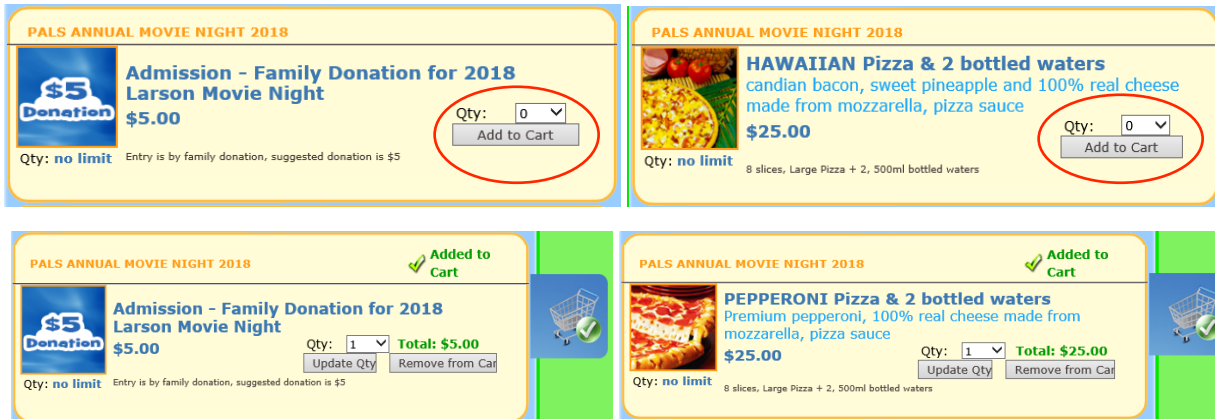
PALS ANNUAL MOVIE NIGHT 2018

$5 Donation

Admission - Family Donation for 2018 Larson Movie Night

$5.00

Qty: 0

Add to Cart

Qty: no limit

Entry is by family donation, suggested donation is $5

PALS ANNUAL MOVIE NIGHT 2018

HAWAIIAN Pizza & 2 bottled waters

candian bacon, sweet pineapple and 100% real cheese made from mozzarella, pizza sauce

$25.00

Qty: 0

Add to Cart

Qty: no limit

8 slices, Large Pizza + 2, 500ml bottled waters

PALS ANNUAL MOVIE NIGHT 2018

Added to Cart

$5 Donation

Admission - Family Donation for 2018 Larson Movie Night

$5.00

Qty: 1

Total: $5.00

Update Qty

Remove from Car

Qty: no limit

Entry is by family donation, suggested donation is $5

PALS ANNUAL MOVIE NIGHT 2018

Added to Cart

PEPPERONI Pizza & 2 bottled waters

Premium pepperoni, 100% real cheese made from mozzarella, pizza sauce

$25.00

Qty: 1

Total: $25.00

Update Qty

Remove from Car

Qty: no limit

8 slices, Large Pizza + 2, 500ml bottled waters